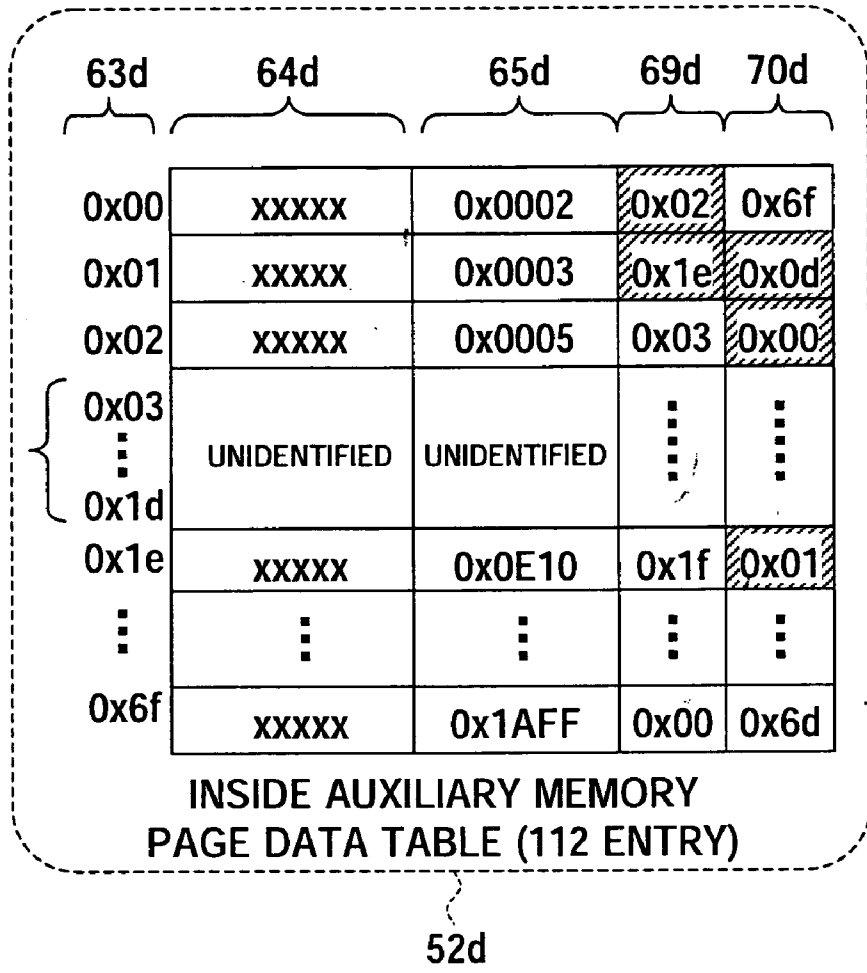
63d 64d 65d 69d 70d

| | | | | |
|---|---|---|---|---|
| 0x00 | xxxxx | 0x0002 | 0x02 | 0x6f |
| 0x01 | xxxxx | 0x0003 | 0x1e | 0x0d |
| 0x02 | xxxxx | 0x0005 | 0x03 | 0x00 |
| 0x03 ⋮ 0x1d | UNIDENTIFIED | UNIDENTIFIED | ⋮ | ⋮ |
| 0x1e | xxxxx | 0x0E10 | 0x1f | 0x01 |
| ⋮ | ⋮ | ⋮ | ⋮ | ⋮ |
| 0x6f | xxxxx | 0x1AFF | 0x00 | 0x6d |

INSIDE AUXILIARY MEMORY PAGE DATA TABLE (112 ENTRY)

52d